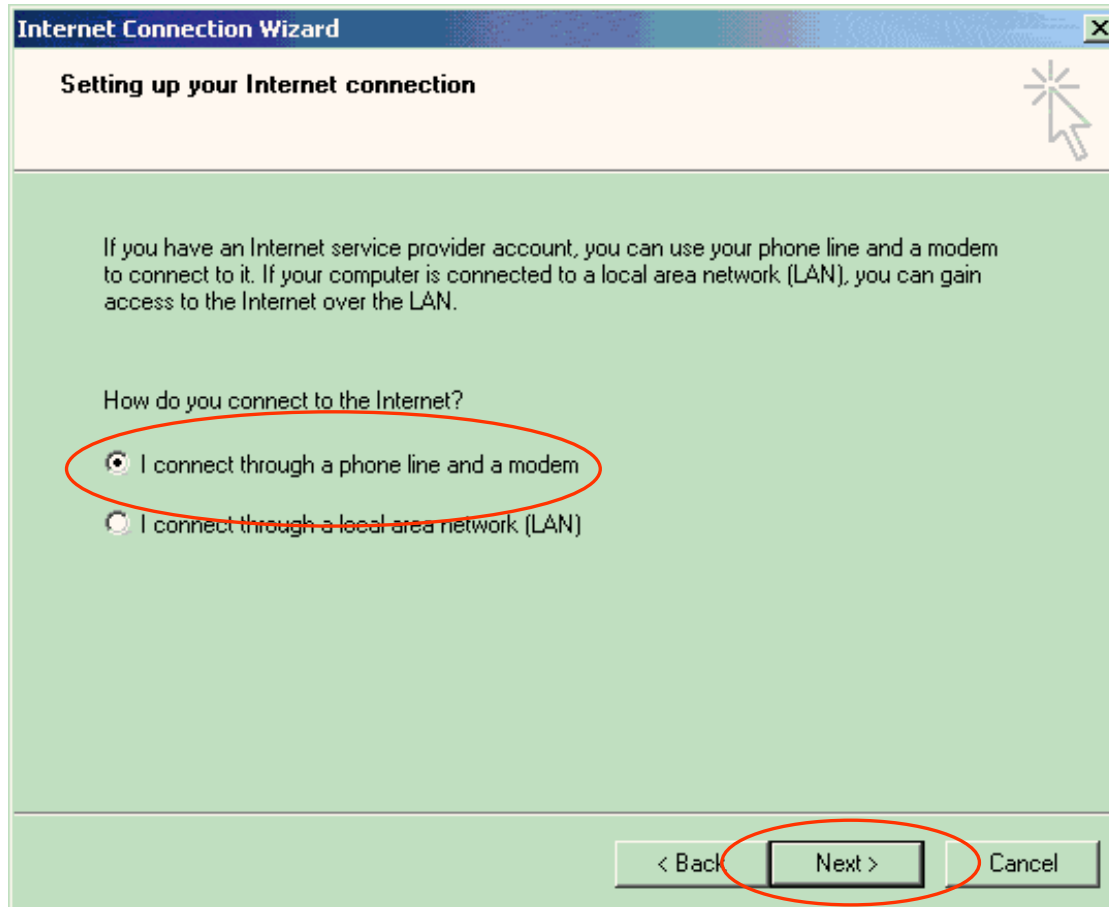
Internet Connection Wizard

Setting up your Internet connection

If you have an Internet service provider account, you can use your phone line and a modem to connect to it. If your computer is connected to a local area network (LAN), you can gain access to the Internet over the LAN.

How do you connect to the Internet?

I connect through a phone line and a modem

I connect through a local area network (LAN)

< Back

Next >

Cancel